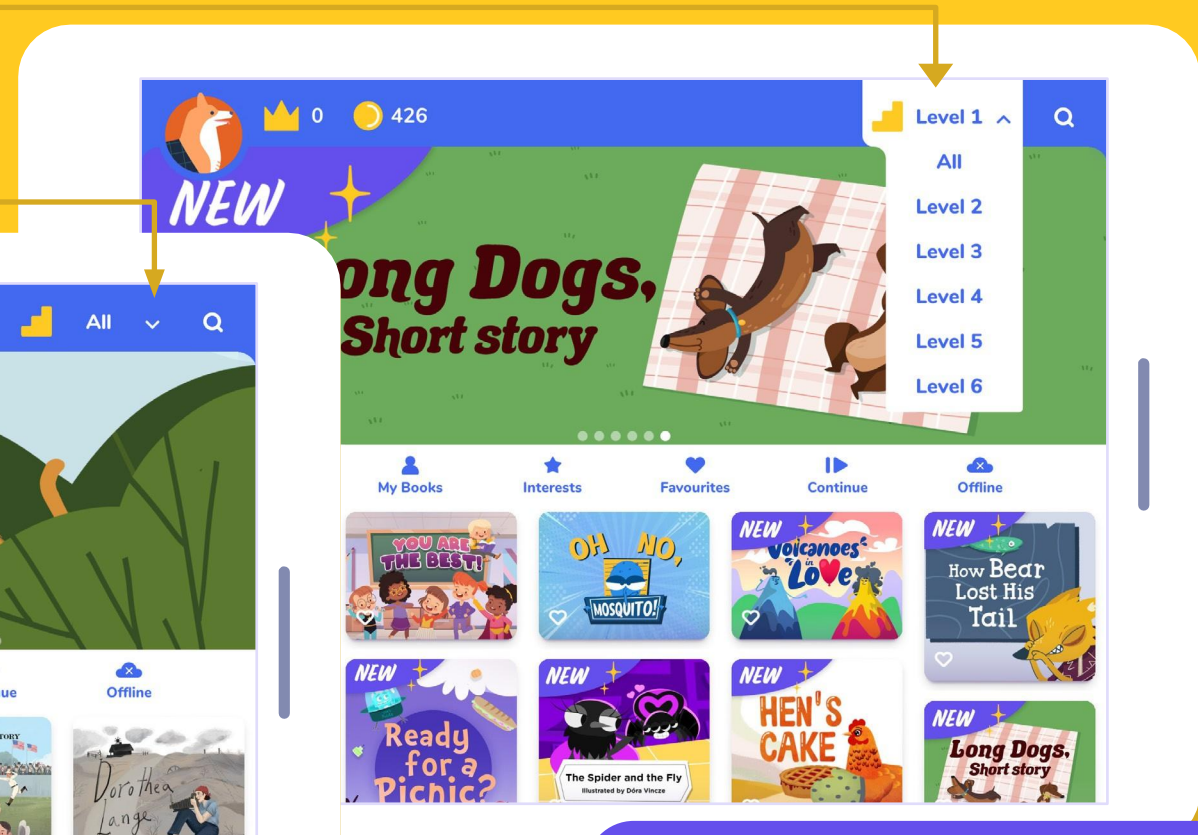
0 426 Level 1

All
Level 2
Level 3
Level 4
Level 5
Level 6

NEW

ong Dogs, Short story

All

My Books Interests Favourites Continue Offline

ue Offline

YOU ARE THE BEST!

OH NO, MOSQUITO!

NEW Volcanoes in Love

NEW How Bear Lost His Tail

NEW Ready for a Picnic?

NEW The Spider and the Fly
Illustrated by Dóra Vincze

NEW HEN'S CAKE

NEW Long Dogs, Short story

TORY

Dorothea Lange